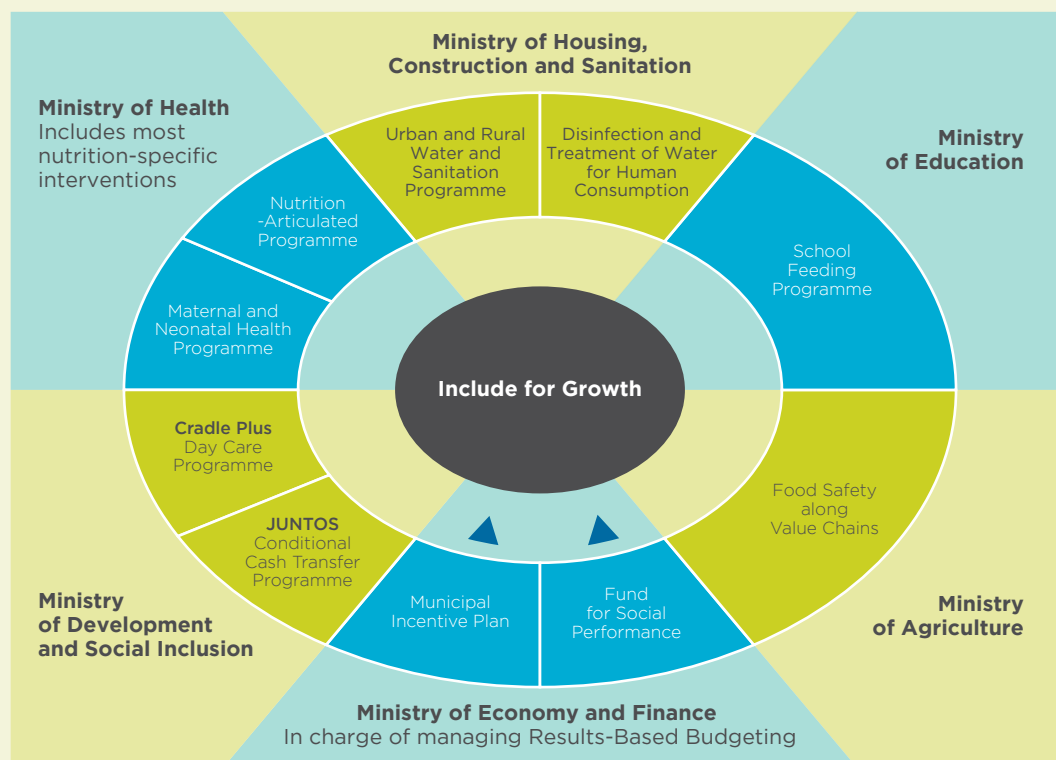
Ministry of Housing, Construction and Sanitation

Ministry of Health
Includes most nutrition-specific interventions

Ministry of Education

Urban and Rural Water and Sanitation Programme

Disinfection and Treatment of Water for Human Consumption

Nutrition -Articulated Programme

School Feeding Programme

Maternal and Neonatal Health Programme

Include for Growth

Cradle Plus
Day Care Programme

Food Safety along Value Chains

JUNTOS
Conditional Cash Transfer Programme

Municipal Incentive Plan

Fund for Social Performance

Ministry of Development and Social Inclusion

Ministry of Agriculture

Ministry of Economy and Finance
In charge of managing Results-Based Budgeting